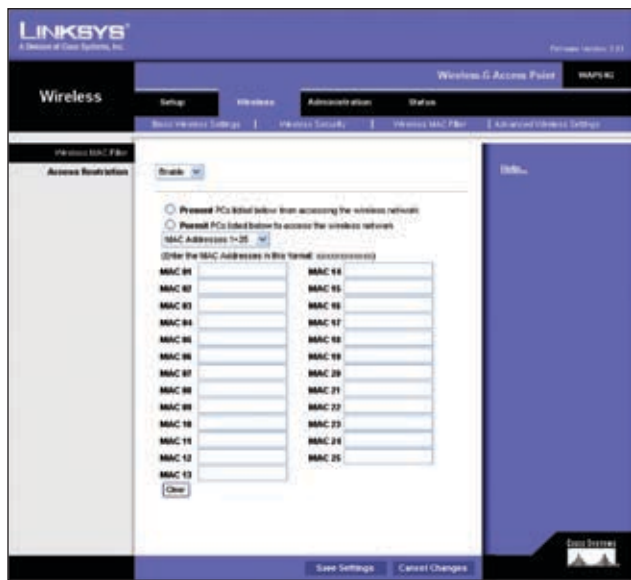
LINKSYS®
A Division of Cisco Systems, Inc.

Firmware Version: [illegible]

Wireless-G Access Point | WAP54G

Wireless

Setup | Wireless | Administration | Status

Basic Wireless Settings | Wireless Security | Wireless MAC Filter | Advanced Wireless Settings

Wireless MAC Filter

Access Restriction

Enable

Help...

Prevent PCs listed below from accessing the wireless network

Permit PCs listed below to access the wireless network

MAC Addresses 1~25

(Enter the MAC Addresses in this format: xxxxxxxxxxxx)

| | | | |
|---|---|---|---|
| MAC 01 | | MAC 14 | |
| MAC 02 | | MAC 15 | |
| MAC 03 | | MAC 16 | |
| MAC 04 | | MAC 17 | |
| MAC 05 | | MAC 18 | |
| MAC 06 | | MAC 19 | |
| MAC 07 | | MAC 20 | |
| MAC 08 | | MAC 21 | |
| MAC 09 | | MAC 22 | |
| MAC 10 | | MAC 23 | |
| MAC 11 | | MAC 24 | |
| MAC 12 | | MAC 25 | |
| MAC 13 | | | |

Clear

Save Settings | Cancel Changes

Cisco Systems